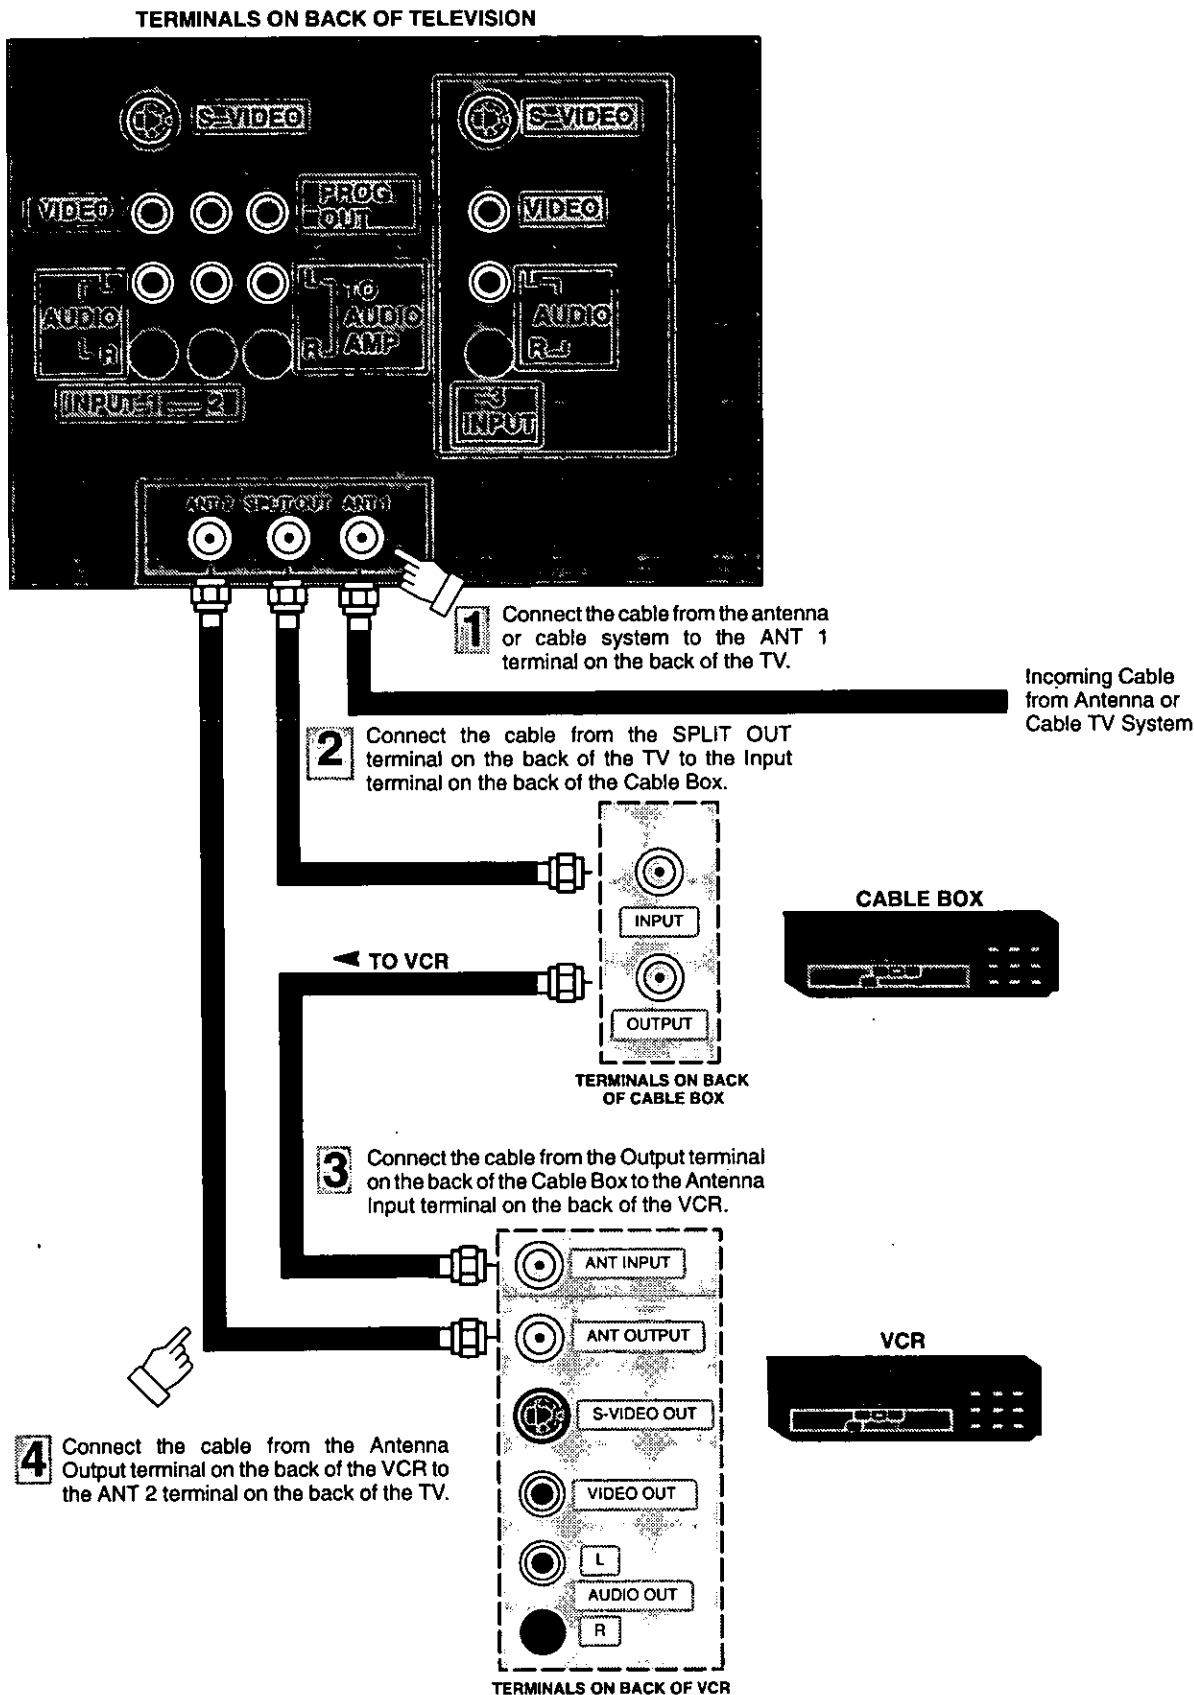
TERMINALS ON BACK OF TELEVISION

S-VIDEO

S-VIDEO

VIDEO

PROG OUT

VIDEO

L AUDIO R

L TO AUDIO AMP R

L AUDIO R

INPUT-1 — 2

-3 INPUT

ANT 2 SPLIT OUT ANT 1

1 Connect the cable from the antenna or cable system to the ANT 1 terminal on the back of the TV.

Incoming Cable from Antenna or Cable TV System

2 Connect the cable from the SPLIT OUT terminal on the back of the TV to the Input terminal on the back of the Cable Box.

INPUT

CABLE BOX

TO VCR

OUTPUT

TERMINALS ON BACK OF CABLE BOX

3 Connect the cable from the Output terminal on the back of the Cable Box to the Antenna Input terminal on the back of the VCR.

ANT INPUT

ANT OUTPUT

VCR

S-VIDEO OUT

4 Connect the cable from the Antenna Output terminal on the back of the VCR to the ANT 2 terminal on the back of the TV.

VIDEO OUT

L

AUDIO OUT

R

TERMINALS ON BACK OF VCR